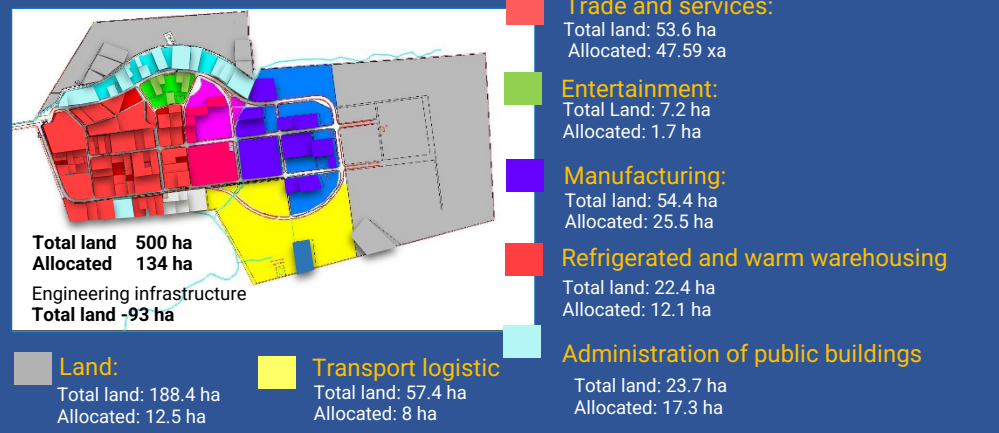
Trade and services:
Total land: 53.6 ha
Allocated: 47.59 xa

Entertainment:
Total Land: 7.2 ha
Allocated: 1.7 ha

Manufacturing:
Total land: 54.4 ha
Allocated: 25.5 ha

Refrigerated and warm warehousing
Total land: 22.4 ha
Allocated: 12.1 ha

Administration of public buildings
Total land: 23.7 ha
Allocated: 17.3 ha

Total land 500 ha
Allocated 134 ha

Engineering infrastructure
Total land -93 ha

Land:
Total land: 188.4 ha
Allocated: 12.5 ha

Transport logistic
Total land: 57.4 ha
Allocated: 8 ha